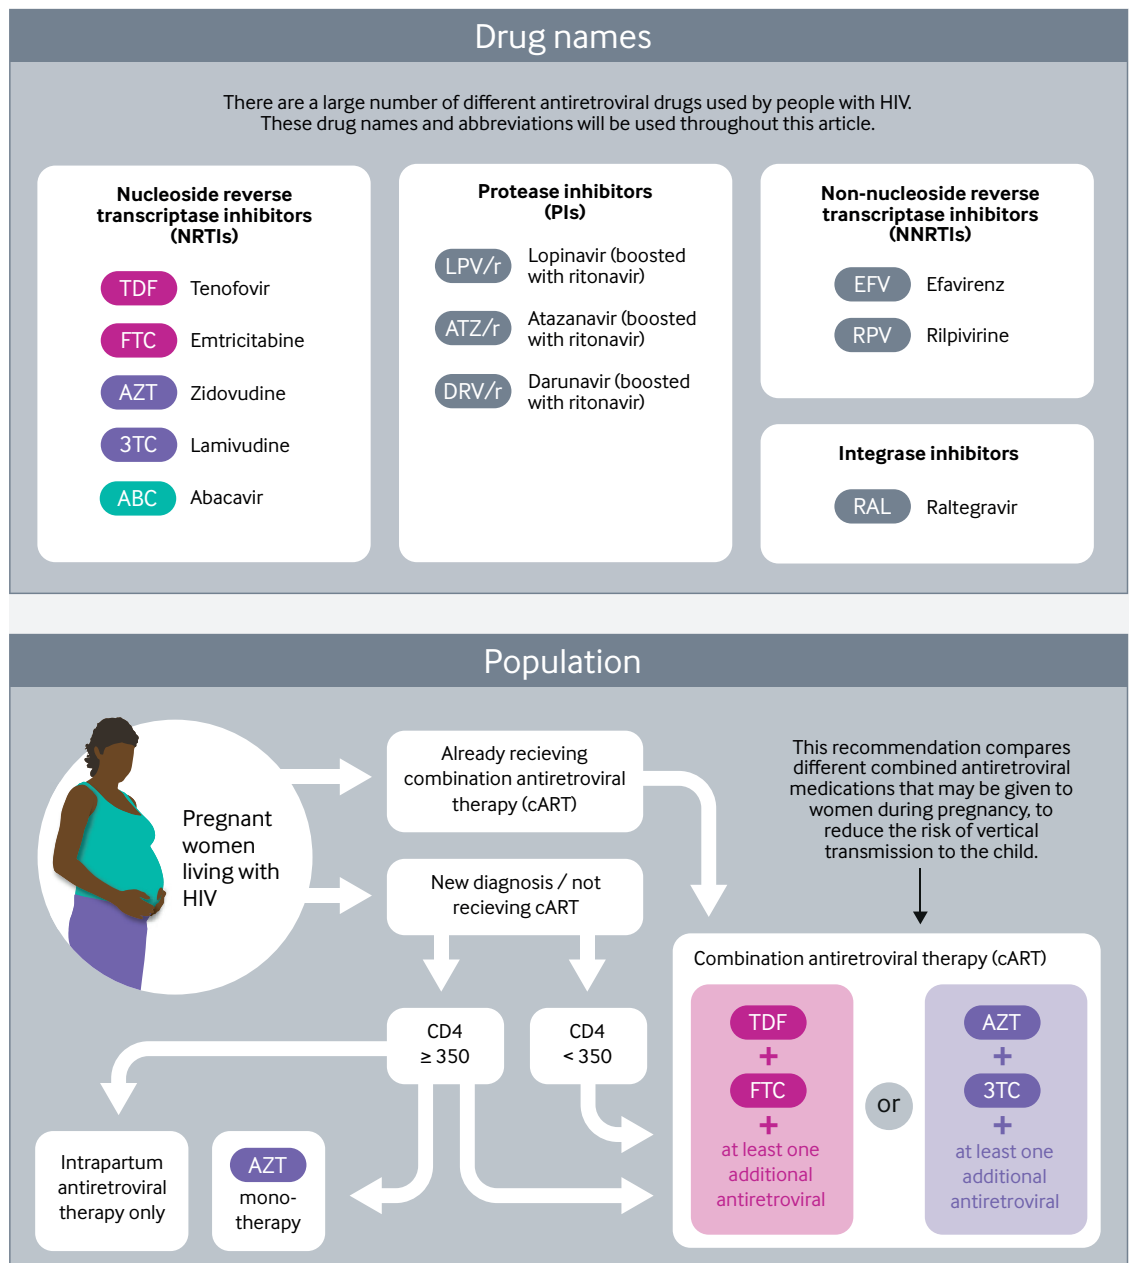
Drug names

There are a large number of different antiretroviral drugs used by people with HIV. These drug names and abbreviations will be used throughout this article.

Nucleoside reverse transcriptase inhibitors (NRTIs)

TDF Tenofovir

FTC Emtricitabine

AZT Zidovudine

3TC Lamivudine

ABC Abacavir

Protease inhibitors (PIs)

LPV/r Lopinavir (boosted with ritonavir)

ATZ/r Atazanavir (boosted with ritonavir)

DRV/r Darunavir (boosted with ritonavir)

Non-nucleoside reverse transcriptase inhibitors (NNRTIs)

EFV Efavirenz

RPV Rilpivirine

Integrase inhibitors

RAL Raltegravir

Population

Pregnant women living with HIV

Already recieving combination antiretroviral therapy (cART)

New diagnosis / not recieving cART

This recommendation compares different combined antiretroviral medications that may be given to women during pregnancy, to reduce the risk of vertical transmission to the child.

CD4 ≥ 350

CD4 < 350

Intrapartum antiretroviral therapy only

AZT mono-therapy

Combination antiretroviral therapy (cART)

TDF + FTC + at least one additional antiretroviral

or

AZT + 3TC + at least one additional antiretroviral